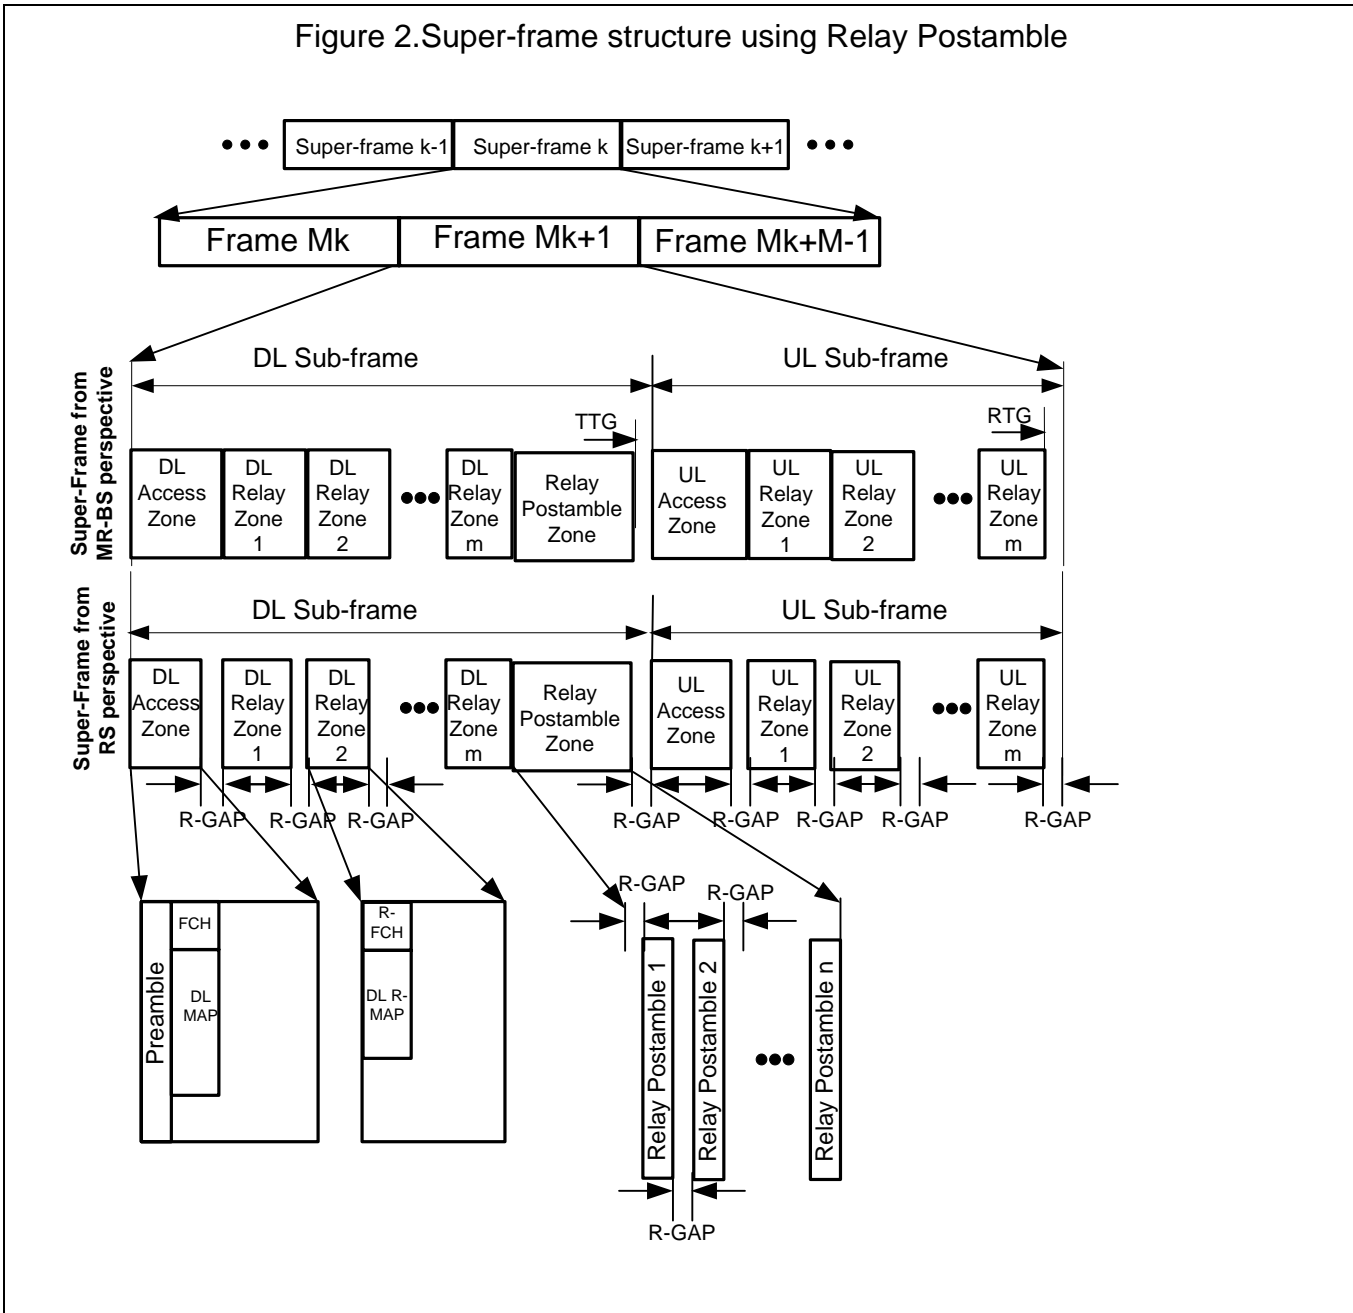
Figure 2.Super-frame structure using Relay Postamble

Super-frame k-1 Super-frame k Super-frame k+1

Frame Mk Frame Mk+1 Frame Mk+M-1

Super-Frame from MR-BS perspective

DL Sub-frame

UL Sub-frame

TTG

RTG

DL Access Zone

DL Relay Zone 1

DL Relay Zone 2

DL Relay Zone m

Relay Postamble Zone

UL Access Zone

UL Relay Zone 1

UL Relay Zone 2

UL Relay Zone m

Super-Frame from RS perspective

DL Sub-frame

UL Sub-frame

DL Access Zone

DL Relay Zone 1

DL Relay Zone 2

DL Relay Zone m

Relay Postamble Zone

UL Access Zone

UL Relay Zone 1

UL Relay Zone 2

UL Relay Zone m

R-GAP R-GAP R-GAP R-GAP R-GAP R-GAP R-GAP R-GAP

Preamble

FCH

DL MAP

R-FCH

DL R-MAP

R-GAP

R-GAP

Relay Postamble 1

Relay Postamble 2

Relay Postamble n

R-GAP